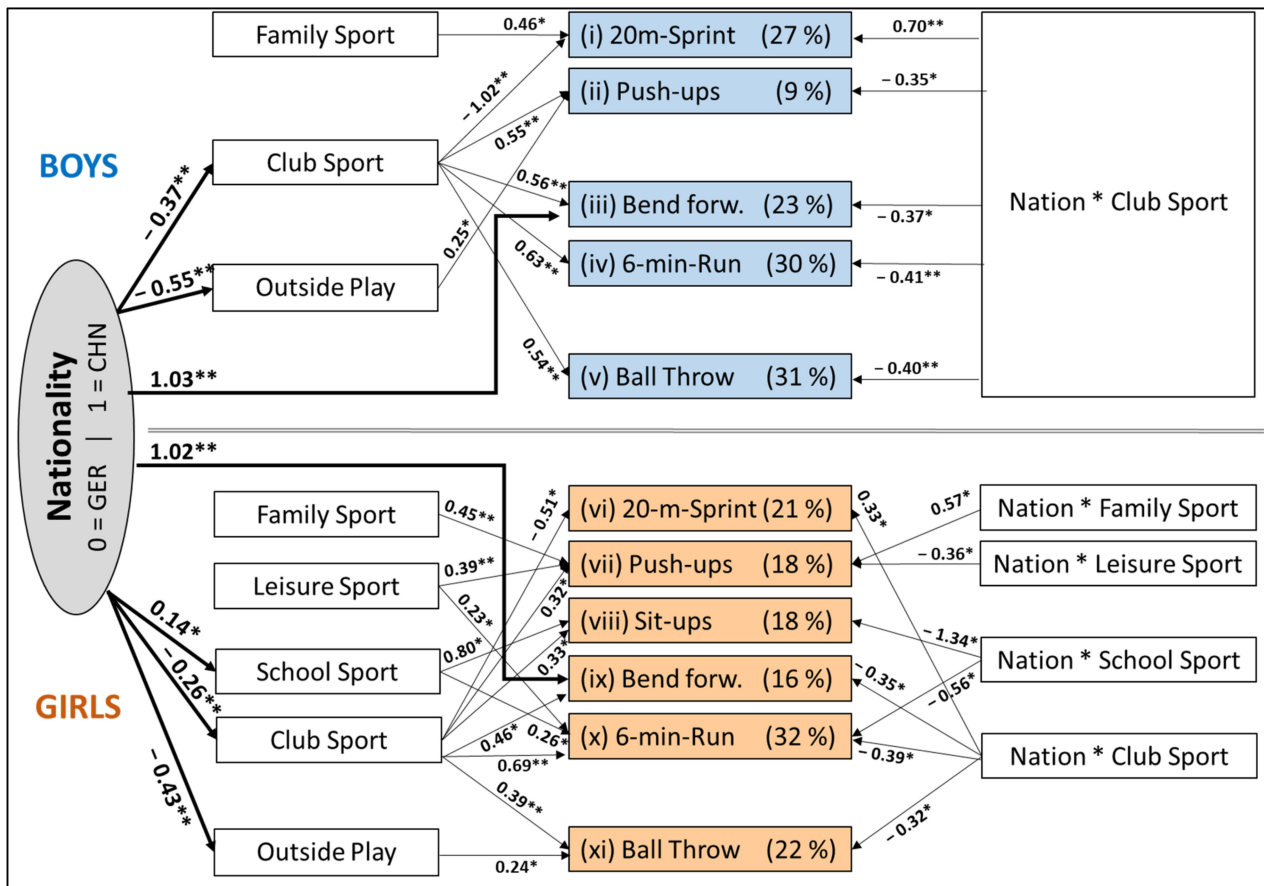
BOYS

Family Sport
0.46*
(i) 20m-Sprint (27 %)
0.70**
Club Sport
– 1.02**
(ii) Push-ups (9 %)
– 0.35*
0.55**
0.56**
(iii) Bend forw. (23 %)
– 0.37*
Nation * Club Sport
– 0.37**
0.25*
0.63**
(iv) 6-min-Run (30 %)
– 0.41**
– 0.55**
Outside Play
0.54**
(v) Ball Throw (31 %)
– 0.40**
1.03**

Nationality
0 = GER | 1 = CHN

1.02**

GIRLS

Family Sport
0.45**
– 0.51*
(vi) 20-m-Sprint (21 %)
0.33*
0.57*
Nation * Family Sport
Leisure Sport
0.39**
(vii) Push-ups (18 %)
– 0.36*
Nation * Leisure Sport
0.23*
0.32*
(viii) Sit-ups (18 %)
– 1.34*
0.14*
School Sport
0.80*
0.33*
Nation * School Sport
– 0.26**
(ix) Bend forw. (16 %)
– 0.35*
– 0.56*
Club Sport
0.46*
0.26*
(x) 6-min-Run (32 %)
– 0.39*
Nation * Club Sport
– 0.43**
0.69**
0.39**
– 0.32*
Outside Play
0.24*
(xi) Ball Throw (22 %)